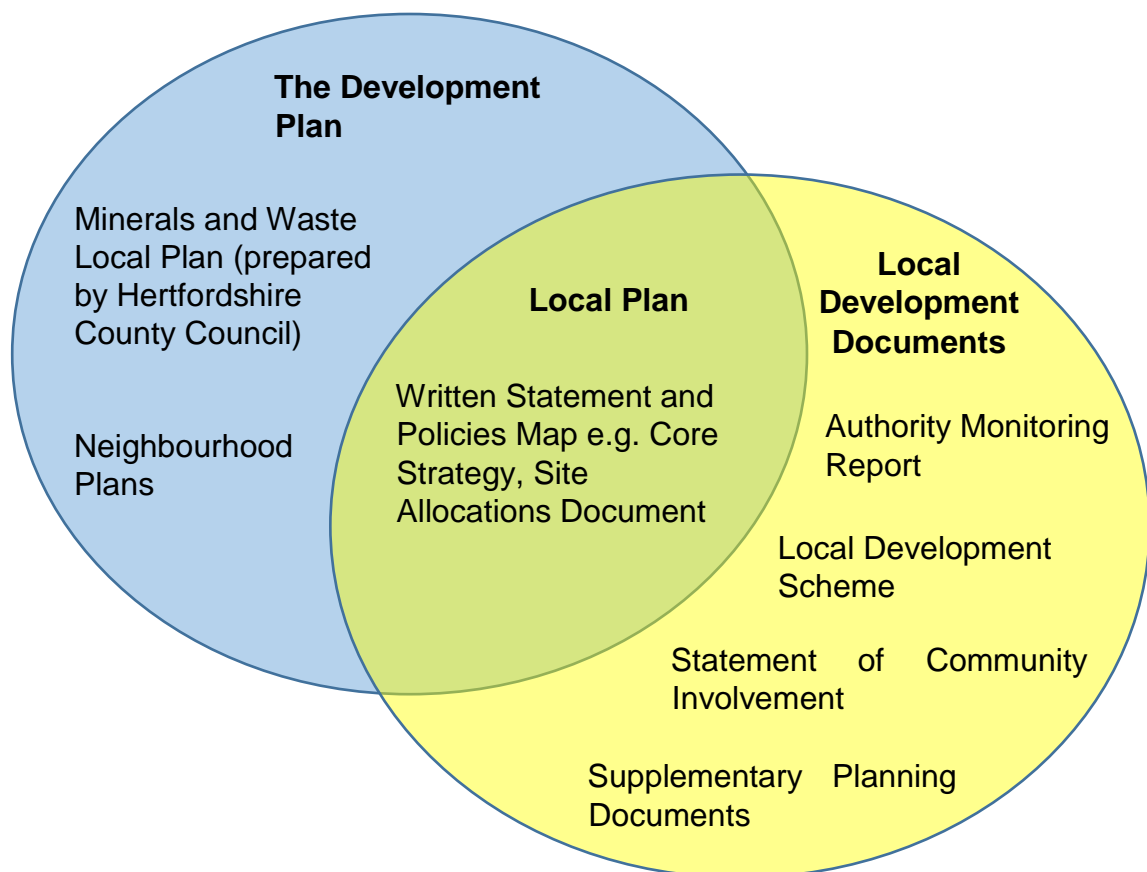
The Development Plan

Minerals and Waste Local Plan (prepared by Hertfordshire County Council)

Neighbourhood Plans

Local Plan

Written Statement and Policies Map e.g. Core Strategy, Site Allocations Document

Local Development Documents

Authority Monitoring Report

Local Development Scheme

Statement of Community Involvement

Supplementary Planning Documents